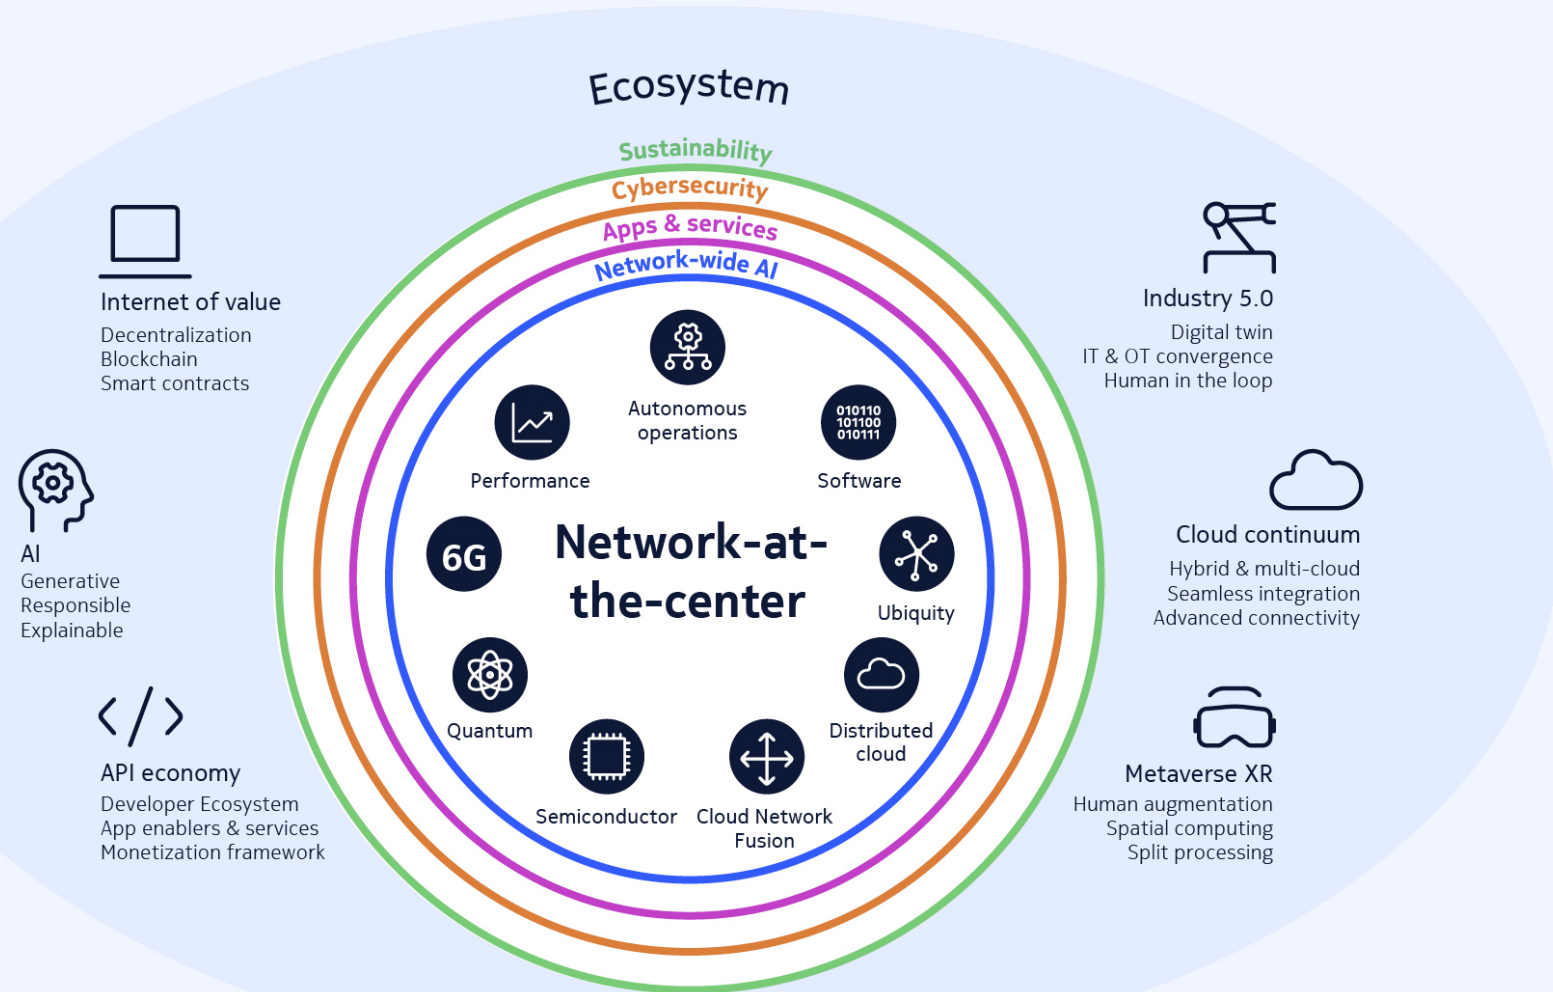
Ecosystem

Sustainability

Cybersecurity

Apps & services

Network-wide AI

Internet of value
Decentralization
Blockchain
Smart contracts

AI
Generative
Responsible
Explainable

API economy
Developer Ecosystem
App enablers & services
Monetization framework

Autonomous operations

Performance

010110
101100
010111

Software

6G

Network-at-the-center

Ubiquity

Quantum

Distributed cloud

Semiconductor

Cloud Network Fusion

Industry 5.0
Digital twin
IT & OT convergence
Human in the loop

Cloud continuum
Hybrid & multi-cloud
Seamless integration
Advanced connectivity

Metaverse XR
Human augmentation
Spatial computing
Split processing